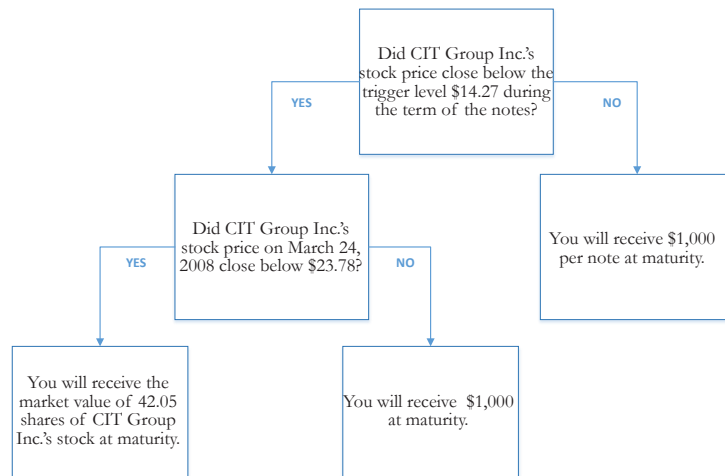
Did CIT Group Inc.'s stock price close below the trigger level $14.27 during the term of the notes?

YES

NO

Did CIT Group Inc.'s stock price on March 24, 2008 close below $23.78?

You will receive $1,000 per note at maturity.

YES

NO

You will receive the market value of 42.05 shares of CIT Group Inc.'s stock at maturity.

You will receive $1,000 at maturity.